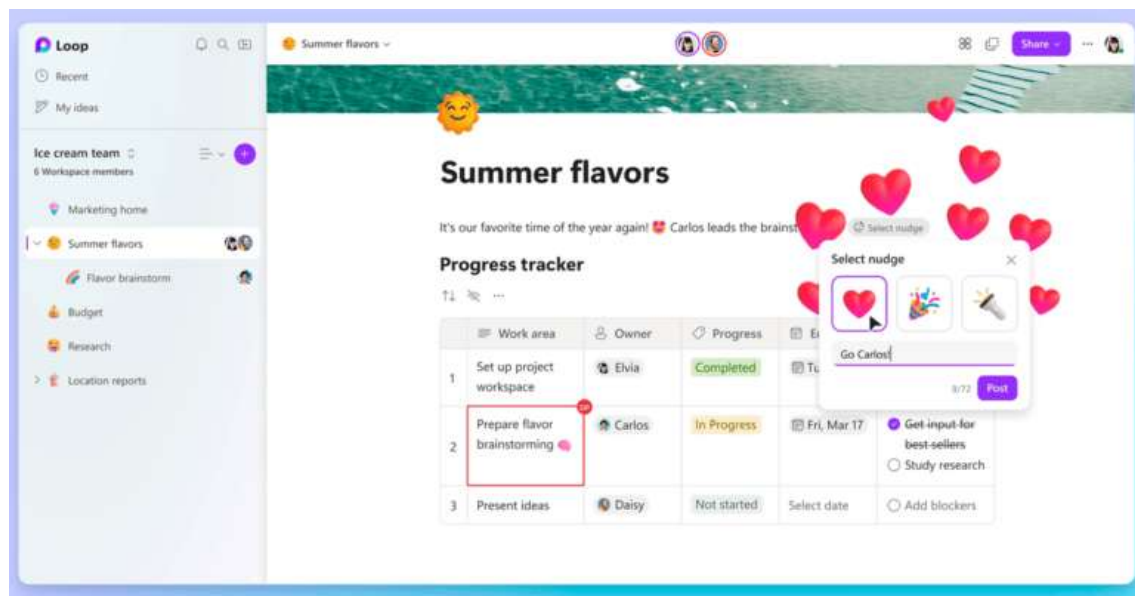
Loop

Recent

My ideas

Ice cream team
6 Workspace members

Marketing home

Summer flavors

Flavor brainstorm

Budget

Research

Location reports

Summer flavors

Share

Summer flavors

It's our favorite time of the year again! Carlos leads the brainst

Select nudge

Progress tracker

| | Work area | Owner | Progress | E | |
|---|---|---|---|---|---|
| 1 | Set up project workspace | Elvia | Completed | Tu | |
| 2 | Prepare flavor brainstorming | Carlos | In Progress | Fri, Mar 17 | Get input for best-sellers; Study research |
| 3 | Present ideas | Daisy | Not started | Select date | Add blockers |

Select nudge

Go Carlos!

9/72

Post